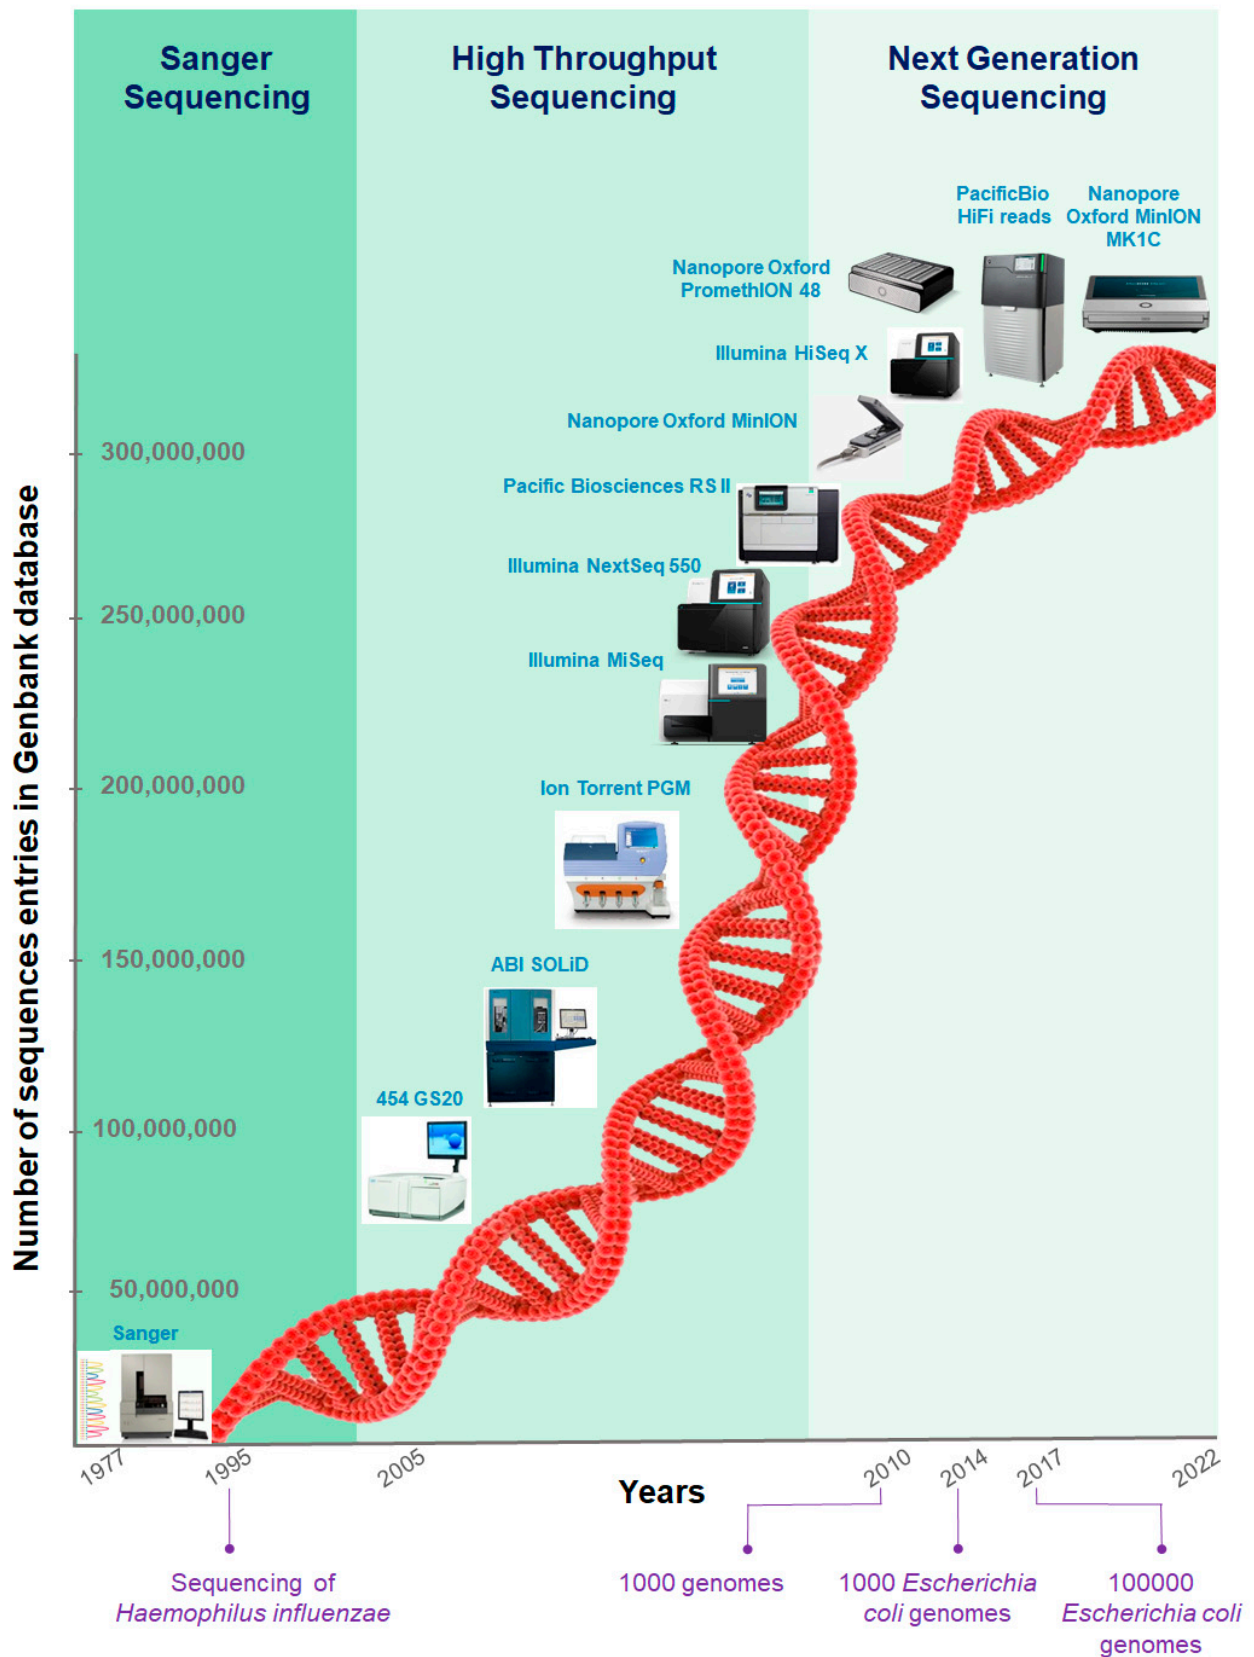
Sanger Sequencing

High Throughput Sequencing

Next Generation Sequencing

Number of sequences entries in Genbank database

300,000,000
250,000,000
200,000,000
150,000,000
100,000,000
50,000,000

PacificBio HiFi reads

Nanopore Oxford MinION MK1C

Nanopore Oxford PromethION 48

Illumina HiSeq X

Nanopore Oxford MinION

Pacific Biosciences RS II

Illumina NextSeq 550

Illumina MiSeq

Ion Torrent PGM

ABI SOLiD

454 GS20

Sanger

1977
1995
2005
2010
2014
2017
2022

Years

Sequencing of *Haemophilus influenzae*

1000 genomes

1000 *Escherichia coli* genomes

100000 *Escherichia coli* genomes